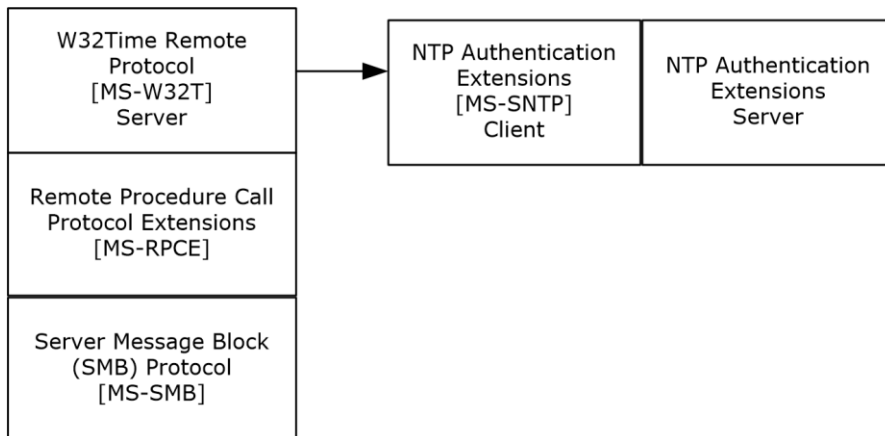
W32Time Remote Protocol [MS-W32T] Server

Remote Procedure Call Protocol Extensions [MS-RPCE]

Server Message Block (SMB) Protocol [MS-SMB]

NTP Authentication Extensions [MS-SNTP] Client

NTP Authentication Extensions Server